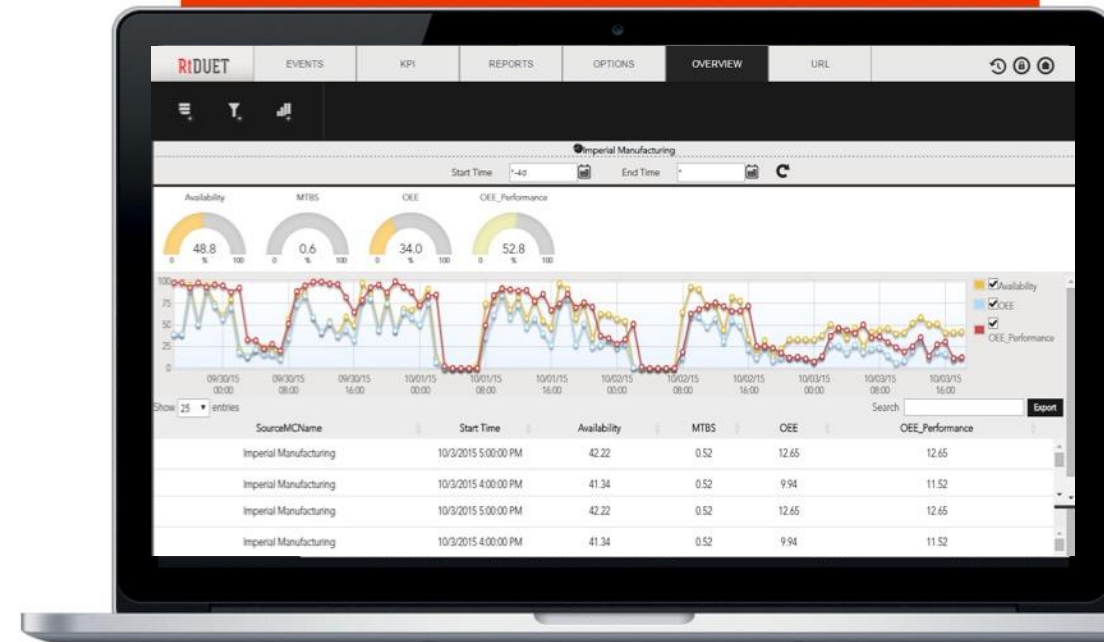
RtDUET EVENTS KPI REPORTS OPTIONS OVERVIEW URL

Imperial Manufacturing

Start Time *-4d End Time *

Availability MTBS OEE OEE_Performance

48.8 0 % 100

0.6 0 % 100

34.0 0 % 100

52.8 0 % 100

100
75
50
25
0

09/30/15 00:00
09/30/15 08:00
09/30/15 16:00
10/01/15 00:00
10/01/15 08:00
10/01/15 16:00
10/02/15 00:00
10/02/15 08:00
10/02/15 16:00
10/03/15 00:00
10/03/15 08:00
10/03/15 16:00

Availability
OEE
OEE_Performance

Show 25 entries

Search Export

| SourceMCName | Start Time | Availability | MTBS | OEE | OEE_Performance |
|---|---|---|---|---|---|
| Imperial Manufacturing | 10/3/2015 5:00:00 PM | 42.22 | 0.52 | 12.65 | 12.65 |
| Imperial Manufacturing | 10/3/2015 4:00:00 PM | 41.34 | 0.52 | 9.94 | 11.52 |
| Imperial Manufacturing | 10/3/2015 5:00:00 PM | 42.22 | 0.52 | 12.65 | 12.65 |
| Imperial Manufacturing | 10/3/2015 4:00:00 PM | 41.34 | 0.52 | 9.94 | 11.52 |